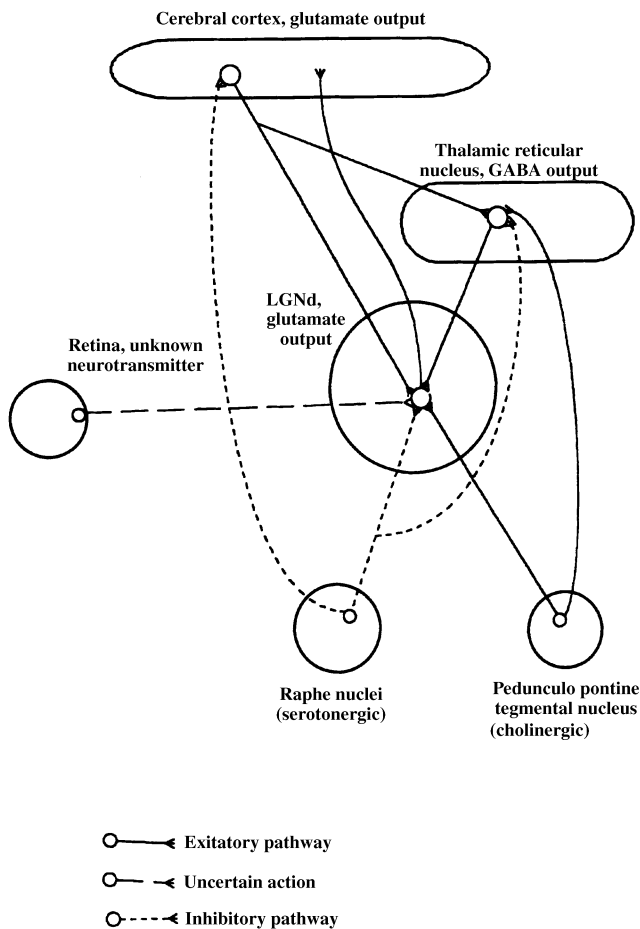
Cerebral cortex, glutamate output

Thalamic reticular nucleus, GABA output

LGNd, glutamate output

Retina, unknown neurotransmitter

Raphe nuclei (serotonergic)

Pedunculo pontine tegmental nucleus (cholinergic)

Exitatory pathway

Uncertain action

Inhibitory pathway